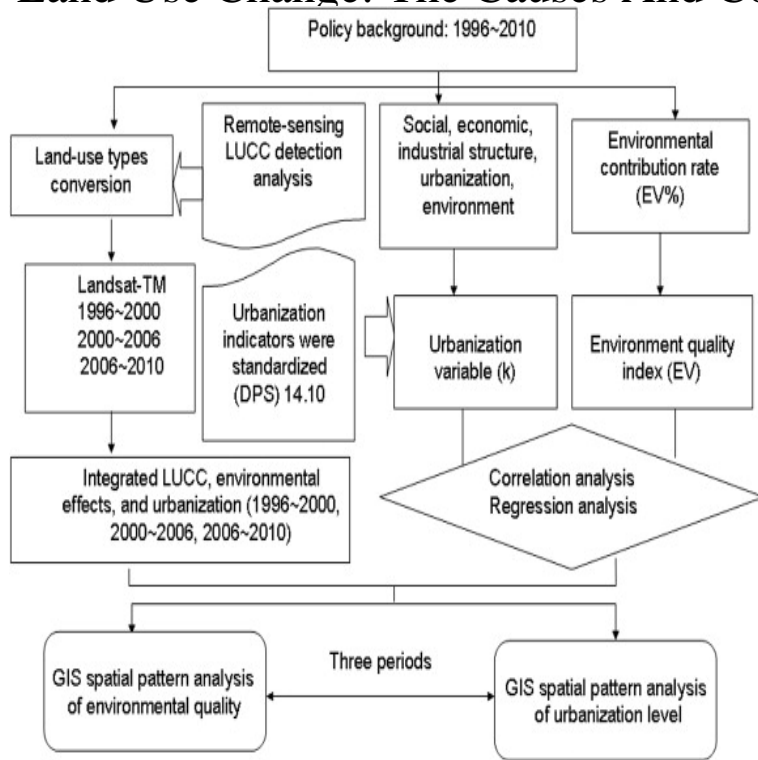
Land Use Change: The Causes And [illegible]

Policy background: 1996~2010

Land-use types conversion

Remote-sensing LUCC detection analysis

Social, economic, industrial structure, urbanization, environment

Environmental contribution rate (EV%)

Landsat-TM
1996~2000
2000~2006
2006~2010

Urbanization indicators were standardized (DPS) 14.10

Urbanization variable (k)

Environment quality index (EV)

Integrated LUCC, environmental effects, and urbanization (1996~2000, 2000~2006, 2006~2010)

Correlation analysis
Regression analysis

GIS spatial pattern analysis of environmental quality

Three periods

GIS spatial pattern analysis of urbanization level